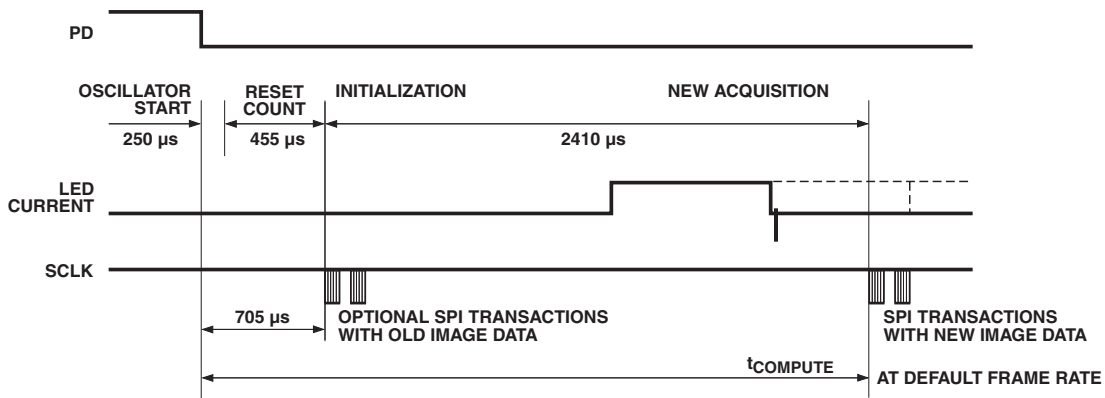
PD

OSCILLATOR START

RESET COUNT

INITIALIZATION

NEW ACQUISITION

250 µs

455 µs

2410 µs

LED CURRENT

SCLK

705 µs

OPTIONAL SPI TRANSACTIONS WITH OLD IMAGE DATA

SPI TRANSACTIONS WITH NEW IMAGE DATA

$t_{COMPUTE}$

AT DEFAULT FRAME RATE